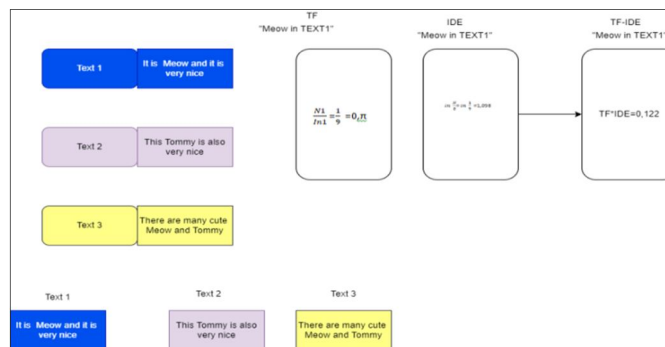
TF
"Meow in TEXT1"

IDE
"Meow in TEXT1"

TF-IDE
"Meow in TEXT1"

Text 1

It is Meow and it is very nice

Text 2

This Tommy is also very nice

Text 3

There are many cute Meow and Tommy

$\frac{N1}{In1} = \frac{1}{9} = 0,11$

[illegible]

TF*IDE=0,122

Text 1

Text 2

Text 3

It is Meow and it is very nice

This Tommy is also very nice

There are many cute Meow and Tommy